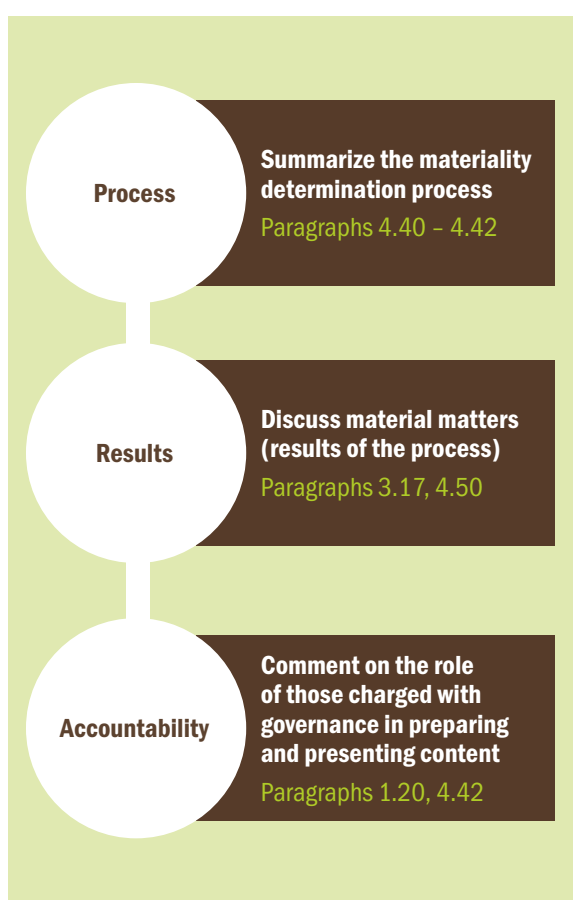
Process

Summarize the materiality determination process
Paragraphs 4.40 – 4.42

Results

Discuss material matters (results of the process)
Paragraphs 3.17, 4.50

Accountability

Comment on the role of those charged with governance in preparing and presenting content
Paragraphs 1.20, 4.42